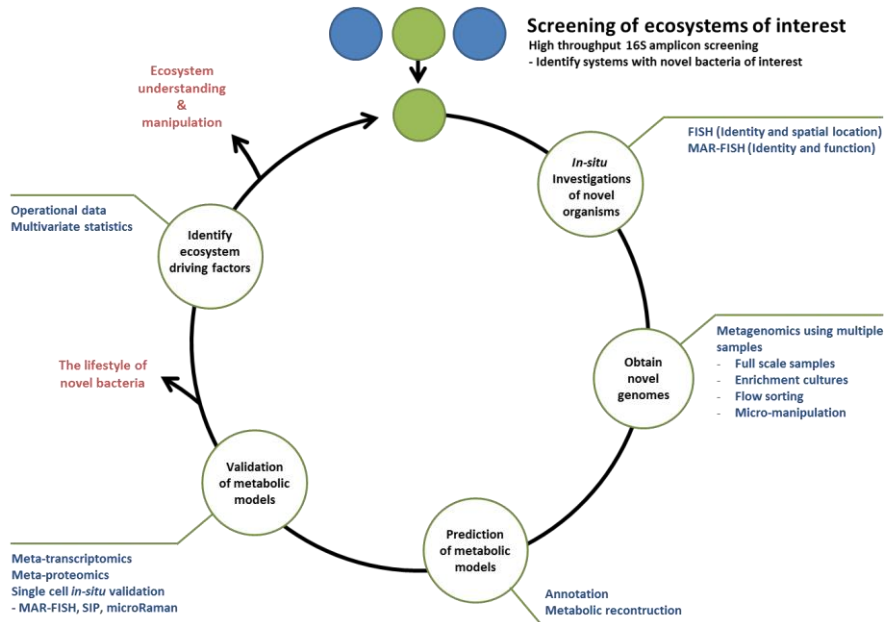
Screening of ecosystems of interest
High throughput 16S amplicon screening
- Identify systems with novel bacteria of interest

Ecosystem understanding & manipulation

FISH (Identity and spatial location)
MAR-FISH (Identity and function)

*In-situ* Investigations of novel organisms

Operational data
Multivariate statistics

Identify ecosystem driving factors

Metagenomics using multiple samples
- Full scale samples
- Enrichment cultures
- Flow sorting
- Micro-manipulation

Obtain novel genomes

The lifestyle of novel bacteria

Validation of metabolic models

Prediction of metabolic models

Meta-transcriptomics
Meta-proteomics
Single cell *in-situ* validation
- MAR-FISH, SIP, microRaman

Annotation
Metabolic recontruction